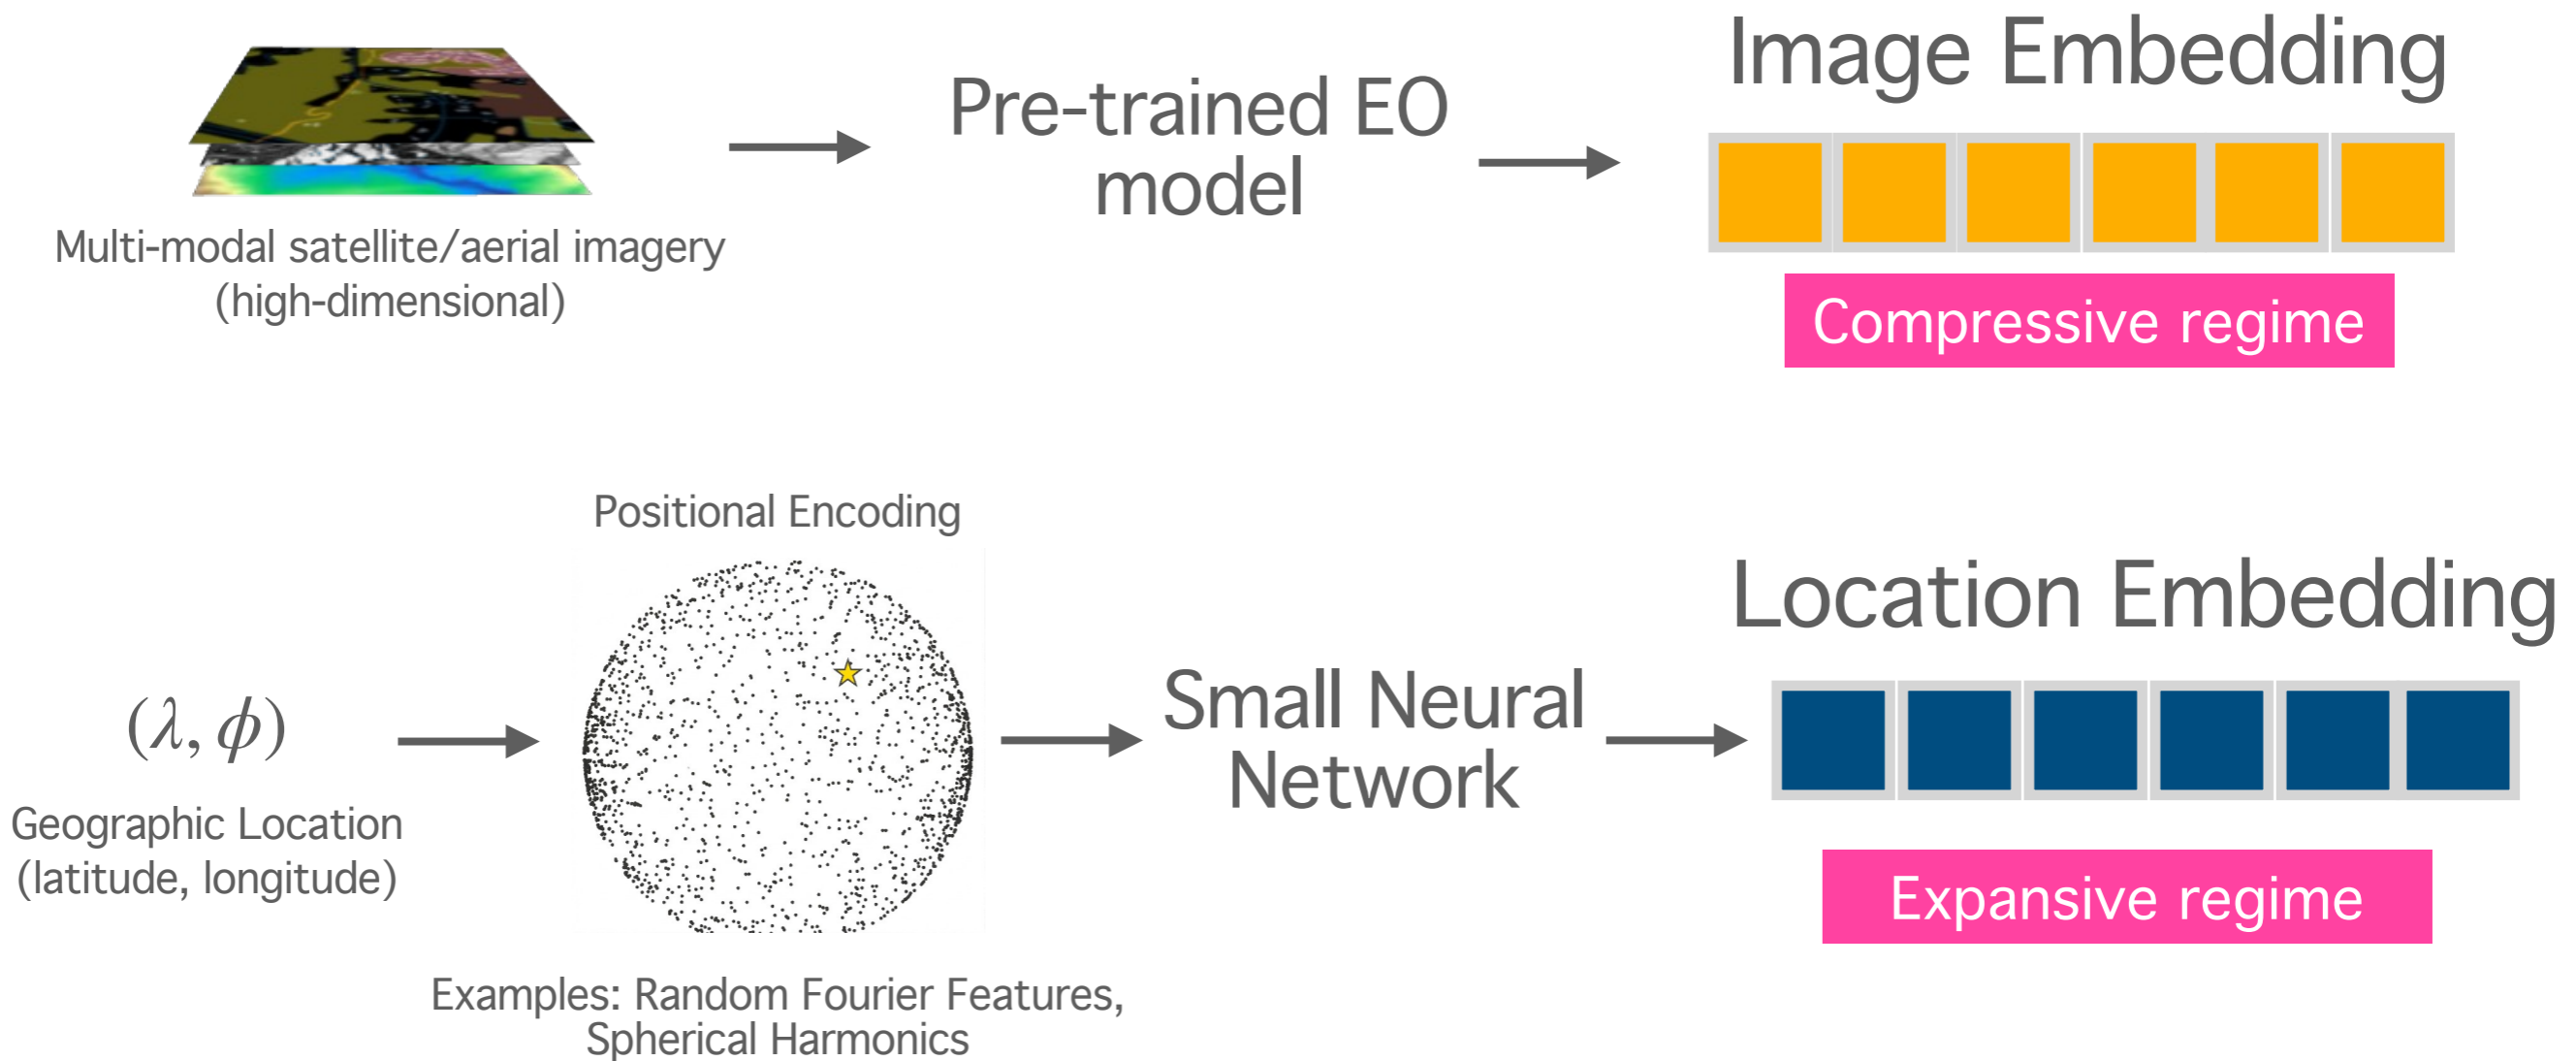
Multi-modal satellite/aerial imagery
(high-dimensional)

Pre-trained EO model

Image Embedding

Compressive regime

Positional Encoding

$(\lambda, \phi)$

Geographic Location
(latitude, longitude)

Small Neural Network

Location Embedding

Expansive regime

Examples: Random Fourier Features, Spherical Harmonics